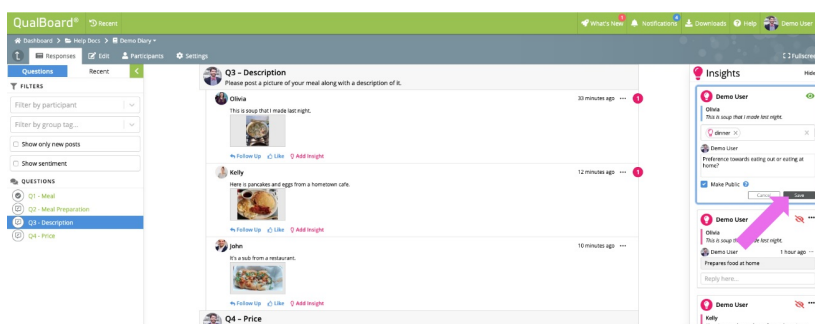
QualBoard® Recent

What's New 1 Notifications 4 Downloads Help Demo User

Dashboard > Help Docs > Demo Diary

Responses Edit Participants Settings Fullscre

Questions Recent

FILTERS

Filter by participant

Filter by group tag...

Show only new posts

Show sentiment

QUESTIONS

Q1 - Meal

Q2 - Meal Preparation

Q3 - Description

Q4 - Price

Q3 – Description

Please post a picture of your meal along with a description of it.

Olivia 33 minutes ago 1

This is soup that I made last night.

Follow Up Like Add Insight

Kelly 12 minutes ago 1

Here is pancakes and eggs from a hometown cafe.

Follow Up Like Add Insight

John 10 minutes ago

It's a sub from a restaurant.

Follow Up Like Add Insight

Q4 – Price

Insights Hide

Demo User

Olivia

This is soup that I made last night.

dinner ×

Demo User

Preference towards eating out or eating at home?

Make Public

Cancel Save

Demo User

Olivia

This is soup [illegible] last night.

Demo User 1 hour ago

Prepares food at home

Reply here...

Demo User

Kelly